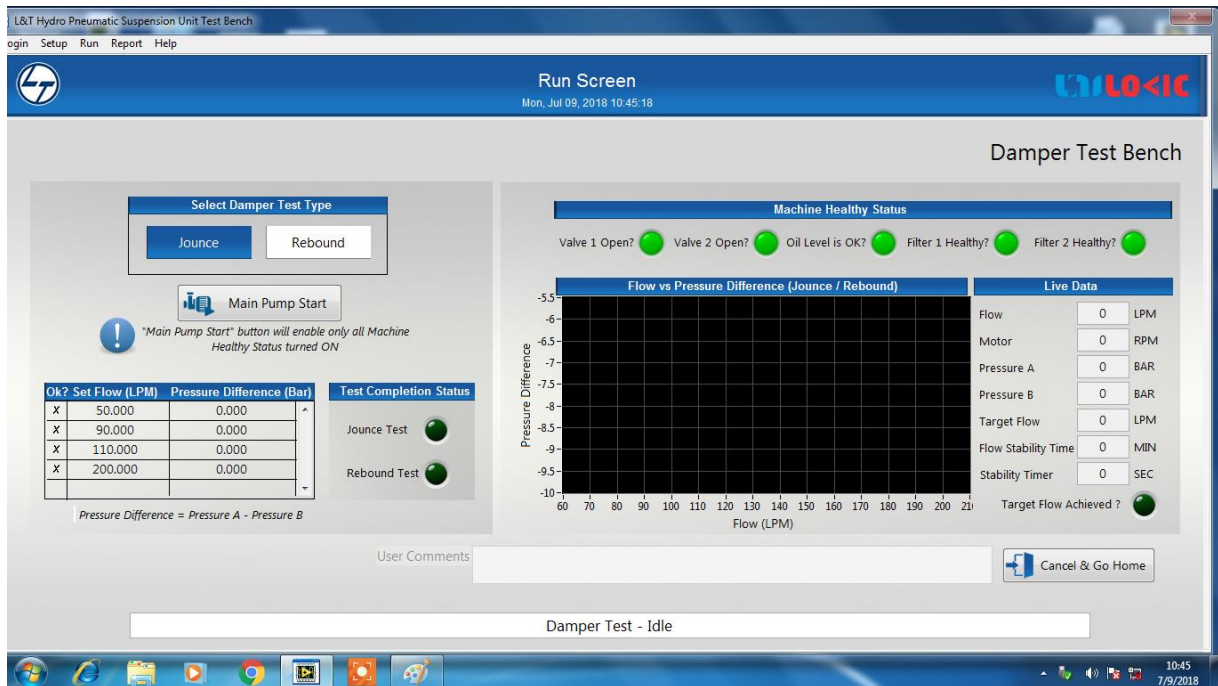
L&T Hydro Pneumatic Suspension Unit Test Bench

ogin Setup Run Report Help

Run Screen
Mon, Jul 09, 2018 10:45:18

UNILOGIC

Damper Test Bench

Select Damper Test Type

Jounce Rebound

Main Pump Start

"Main Pump Start" button will enable only all Machine Healthy Status turned ON

| Ok? | Set Flow (LPM) | Pressure Difference (Bar) |
|---|---|---|
| X | 50.000 | 0.000 |
| X | 90.000 | 0.000 |
| X | 110.000 | 0.000 |
| X | 200.000 | 0.000 |

Pressure Difference = Pressure A - Pressure B

Test Completion Status

Jounce Test

Rebound Test

Machine Healthy Status

Valve 1 Open? Valve 2 Open? Oil Level is OK? Filter 1 Healthy? Filter 2 Healthy?

Flow vs Pressure Difference (Jounce / Rebound)

Pressure Difference

-5.5 -6 -6.5 -7 -7.5 -8 -8.5 -9 -9.5 -10

60 70 80 90 100 110 120 130 140 150 160 170 180 190 200 21

Flow (LPM)

Live Data

| | | |
|---|---|---|
| Flow | 0 | LPM |
| Motor | 0 | RPM |
| Pressure A | 0 | BAR |
| Pressure B | 0 | BAR |
| Target Flow | 0 | LPM |
| Flow Stability Time | 0 | MIN |
| Stability Timer | 0 | SEC |

Target Flow Achieved ?

User Comments

Cancel & Go Home

Damper Test - Idle

10:45
7/9/2018